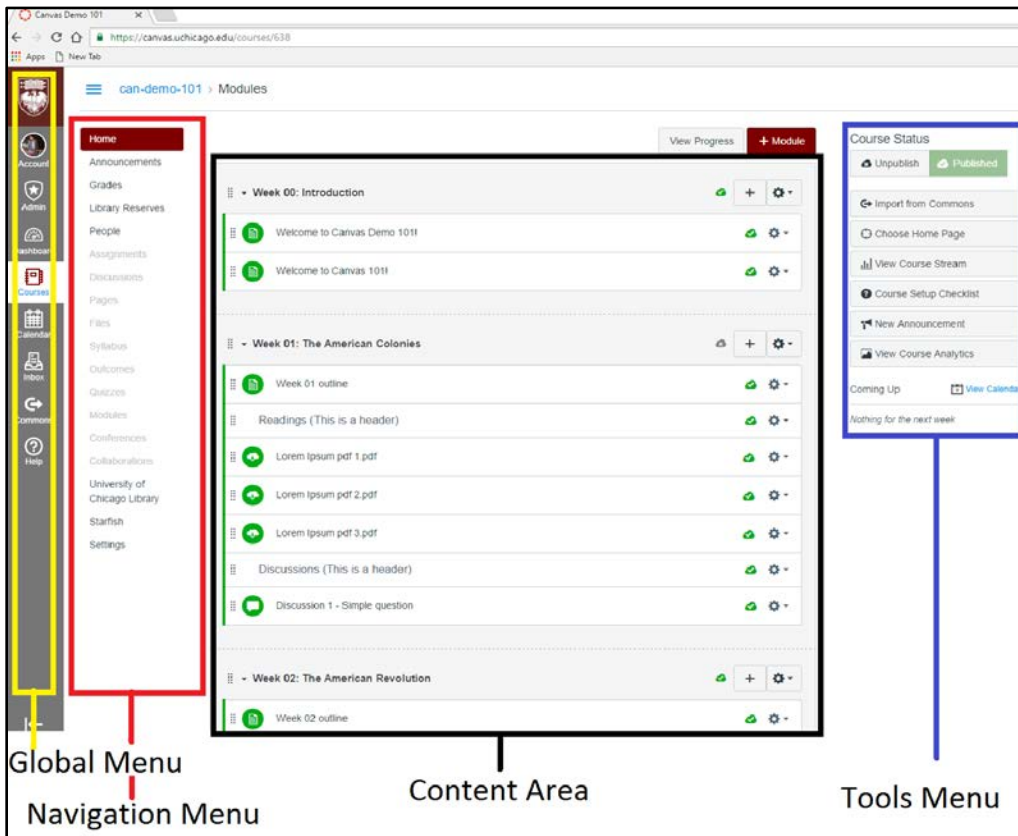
Canvas Demo 101

https://canvas.uchicago.edu/courses/638

Apps New Tab

Account
Admin
ashboard
Courses
Calendar
Inbox
Commons
Help

can-demo-101 › Modules

Home
Announcements
Grades
Library Reserves
People
Assignments
Discussions
Pages
Files
Syllabus
Outcomes
Quizzes
Modules
Conferences
Collaborations
University of Chicago Library
Starfish
Settings

View Progress
+ Module

Week 00: Introduction
Welcome to Canvas Demo 101!
Welcome to Canvas 101!

Week 01: The American Colonies
Week 01 outline
Readings (This is a header)
Lorem Ipsum pdf 1.pdf
Lorem Ipsum pdf 2.pdf
Lorem Ipsum pdf 3.pdf
Discussions (This is a header)
Discussion 1 - Simple question

Week 02: The American Revolution
Week 02 outline

Course Status
Unpublish
Published
Import from Commons
Choose Home Page
View Course Stream
Course Setup Checklist
New Announcement
View Course Analytics
Coming Up
View Calenda
Nothing for the next week

Global Menu
Navigation Menu
Content Area
Tools Menu